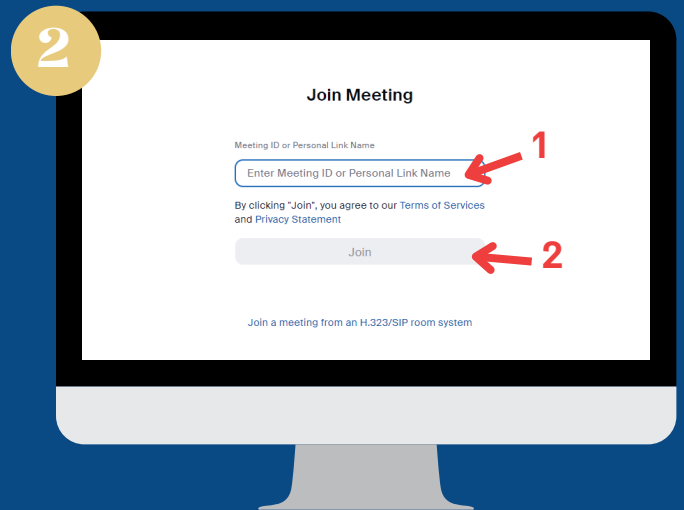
2

Join Meeting

Meeting ID or Personal Link Name

Enter Meeting ID or Personal Link Name

1

By clicking "Join", you agree to our Terms of Services and Privacy Statement

Join

2

Join a meeting from an H.323/SIP room system